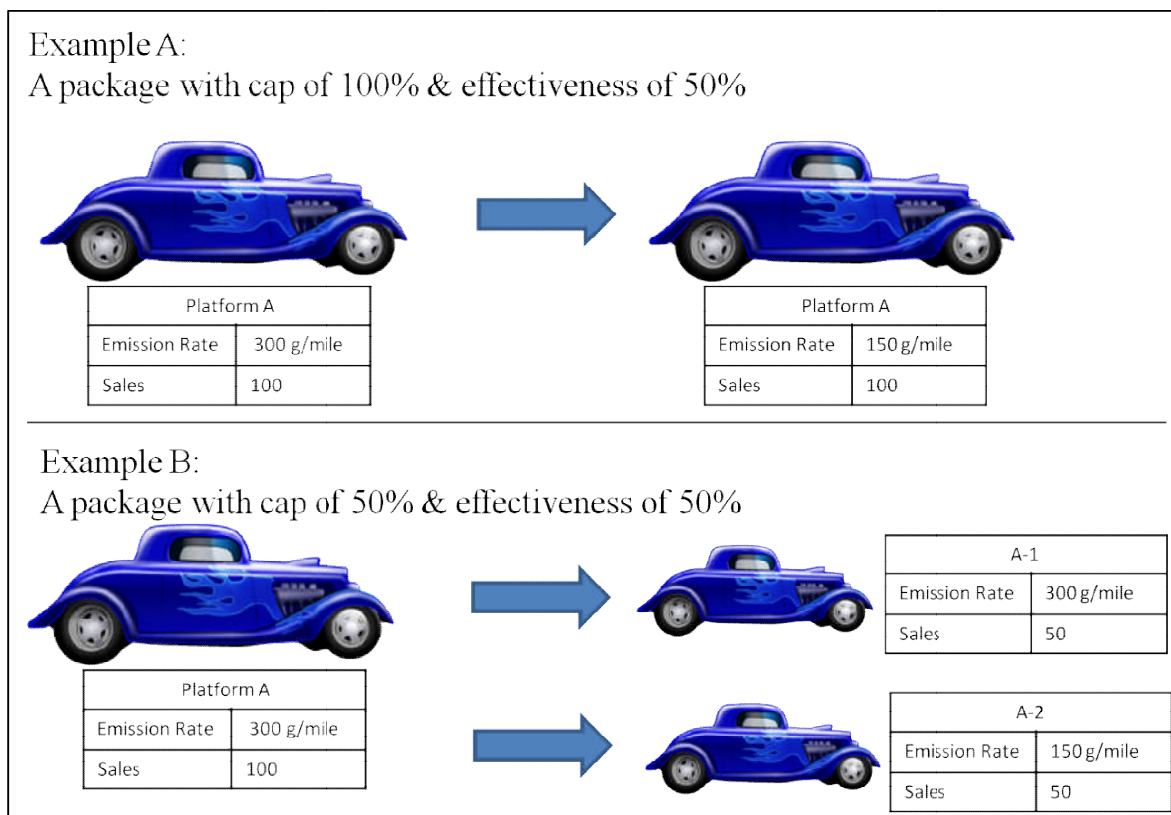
Example A:
A package with cap of 100% & effectiveness of 50%

| Platform A | |
|---|---|
| Emission Rate | 300 g/mile |
| Sales | 100 |

| Platform A | |
|---|---|
| Emission Rate | 150 g/mile |
| Sales | 100 |

Example B:
A package with cap of 50% & effectiveness of 50%

| Platform A | |
|---|---|
| Emission Rate | 300 g/mile |
| Sales | 100 |

| A-1 | |
|---|---|
| Emission Rate | 300 g/mile |
| Sales | 50 |

| A-2 | |
|---|---|
| Emission Rate | 150 g/mile |
| Sales | 50 |